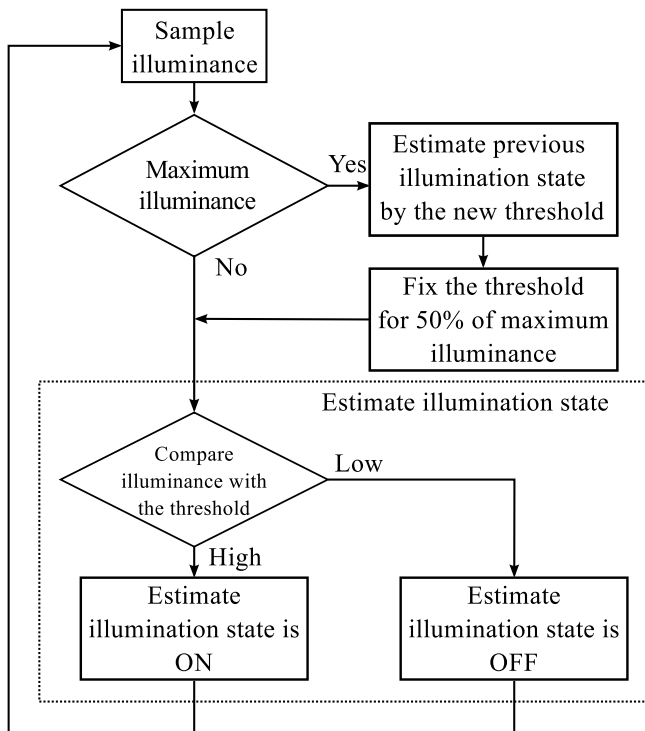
Sample illuminance

Maximum illuminance

Yes

Estimate previous illumination state by the new threshold

No

Fix the threshold for 50% of maximum illuminance

Estimate illumination state

Compare illuminance with the threshold

Low

High

Estimate illumination state is ON

Estimate illumination state is OFF